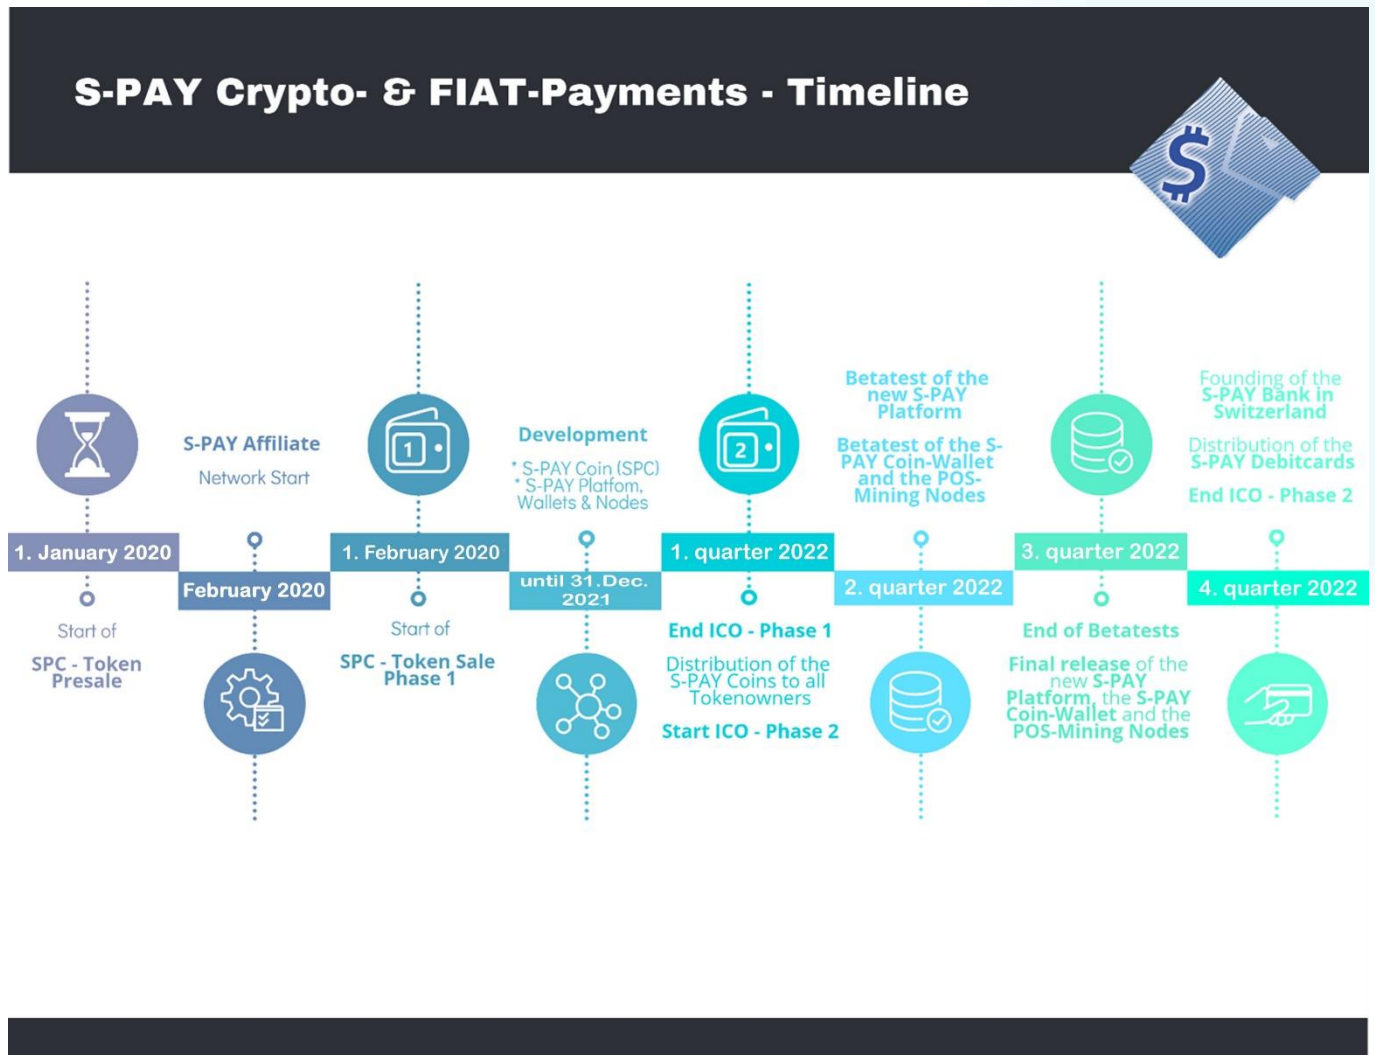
S-PAY Crypto- & FIAT-Payments - Timeline

$

1. January 2020

Start of

SPC - Token Presale

S-PAY Affiliate

Network Start

February 2020

1

1. February 2020

Start of

SPC - Token Sale Phase 1

Development

* S-PAY Coin (SPC)
* S-PAY Platform, Wallets & Nodes

until 31.Dec. 2021

2

1. quarter 2022

End ICO - Phase 1

Distribution of the S-PAY Coins to all Tokenowners

Start ICO - Phase 2

Betatest of the new S-PAY Platform

Betatest of the S-PAY Coin-Wallet and the POS-Mining Nodes

2. quarter 2022

3. quarter 2022

End of Betatests

Final release of the new S-PAY Platform, the S-PAY Coin-Wallet and the POS-Mining Nodes

Founding of the S-PAY Bank in Switzerland

Distribution of the S-PAY Debitcards

End ICO - Phase 2

4. quarter 2022